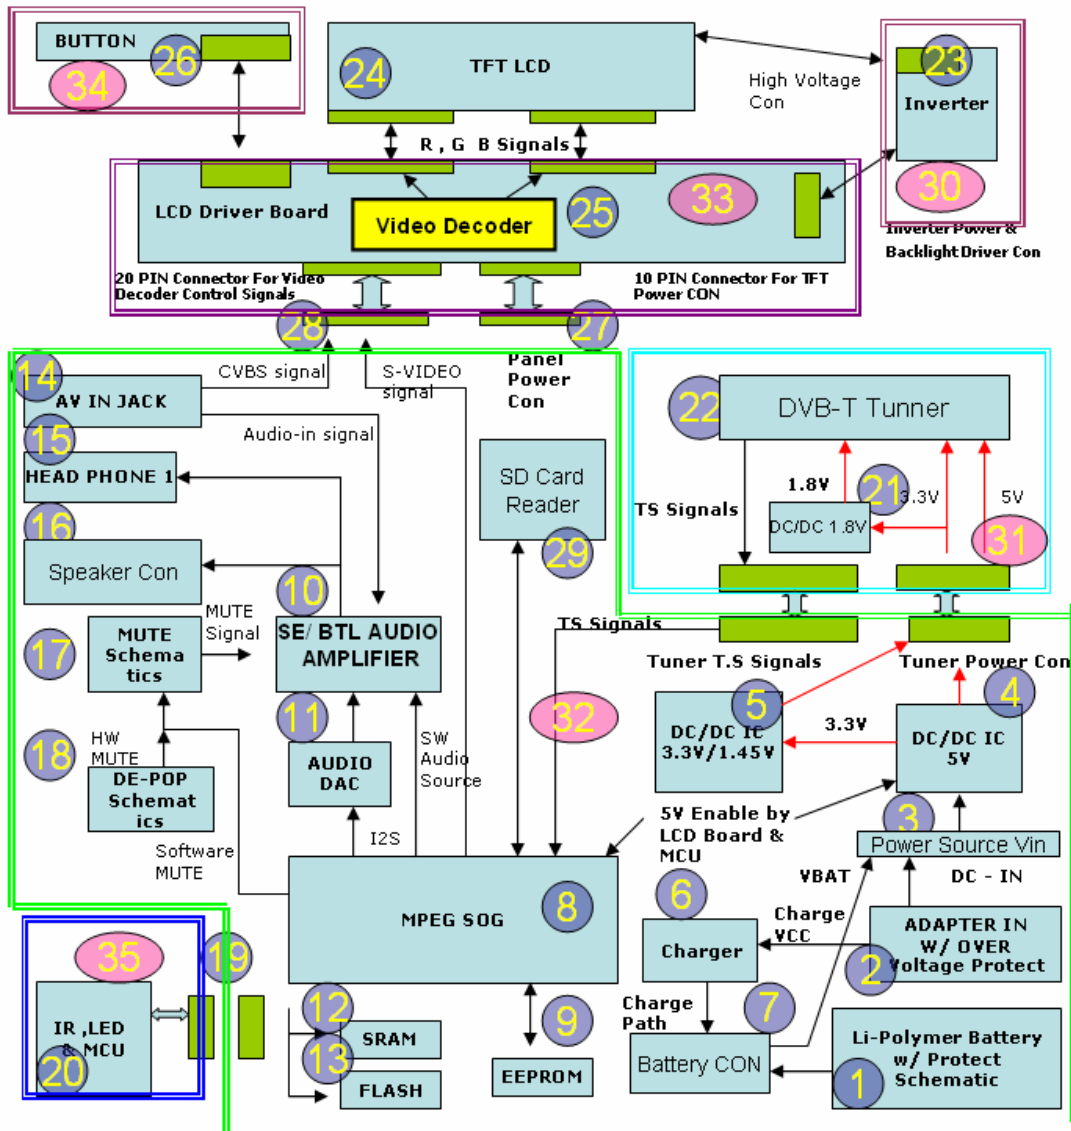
BUTTON
26
34
24
TFT LCD
High Voltage Con
23
Inverter
30
Inverter Power & Backlight Driver Con
R , G B Signals
LCD Driver Board
Video Decoder
25
33
20 PIN Connector For Video Decoder Control Signals
10 PIN Connector For TFT Power CON
28
27
Panel Power Con
14
AV IN JACK
CVBS signal
S-VIDEO signal
Audio-in signal
15
HEAD PHONE 1
16
Speaker Con
10
SE/ BTL AUDIO AMPLIFIER
MUTE Signal
17
MUTE Schematics
11
AUDIO DAC
18
HW MUTE
DE-POP Schematics
SW Audio Source
I2S
Software MUTE
SD Card Reader
29
22
DVB-T Tunner
1.8V
21
3.3V
5V
TS Signals
DC/DC 1.8V
31
TS Signals
Tuner T.S Signals
Tuner Power Con
32
5
DC/DC IC 3.3V/1.45V
3.3V
4
DC/DC IC 5V
5V Enable by LCD Board & MCU
3
Power Source Vin
VBAT
DC - IN
MPEG SOG
8
6
Charger
Charge VCC
ADAPTER IN W/ OVER Voltage Protect
2
35
19
IR ,LED & MCU
20
12
SRAM
13
FLASH
9
EEPROM
Charge Path
7
Battery CON
Li-Polymer Battery w/ Protect Schematic
1